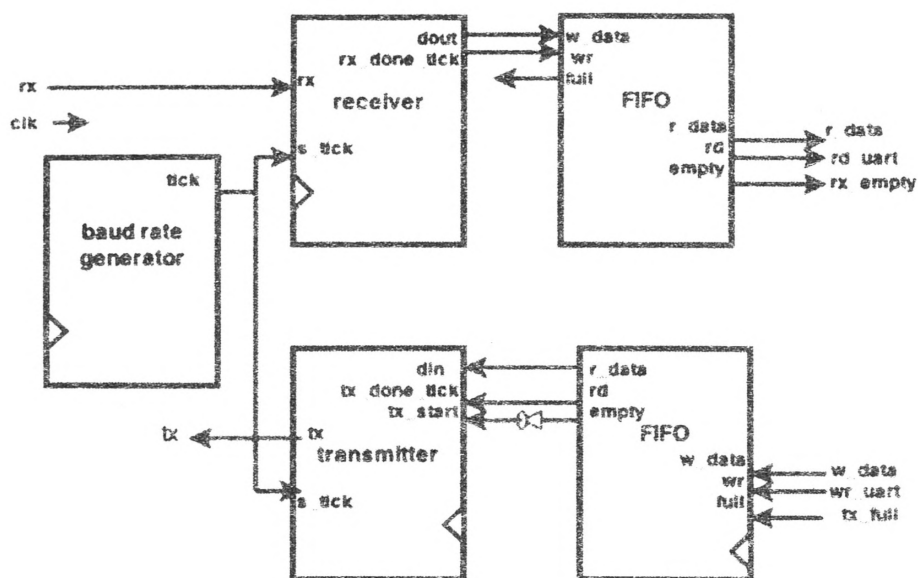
rx
clk
tick
baud rate generator
rx
s_tick
receiver
dout
rx_done_tick
w_data
wr
full
FIFO
r_data
rd
empty
r_data
rd_uart
rx_empty
din
tx_done_tick
tx_start
tx
transmitter
s_tick
r_data
rd
empty
FIFO
w_data
wr
full
w_data
wr_uart
tx_full
tx